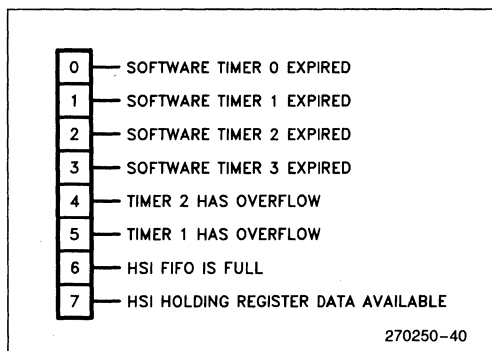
0 SOFTWARE TIMER 0 EXPIRED
1 SOFTWARE TIMER 1 EXPIRED
2 SOFTWARE TIMER 2 EXPIRED
3 SOFTWARE TIMER 3 EXPIRED
4 TIMER 2 HAS OVERFLOW
5 TIMER 1 HAS OVERFLOW
6 HSI FIFO IS FULL
7 HSI HOLDING REGISTER DATA AVAILABLE

270250–40